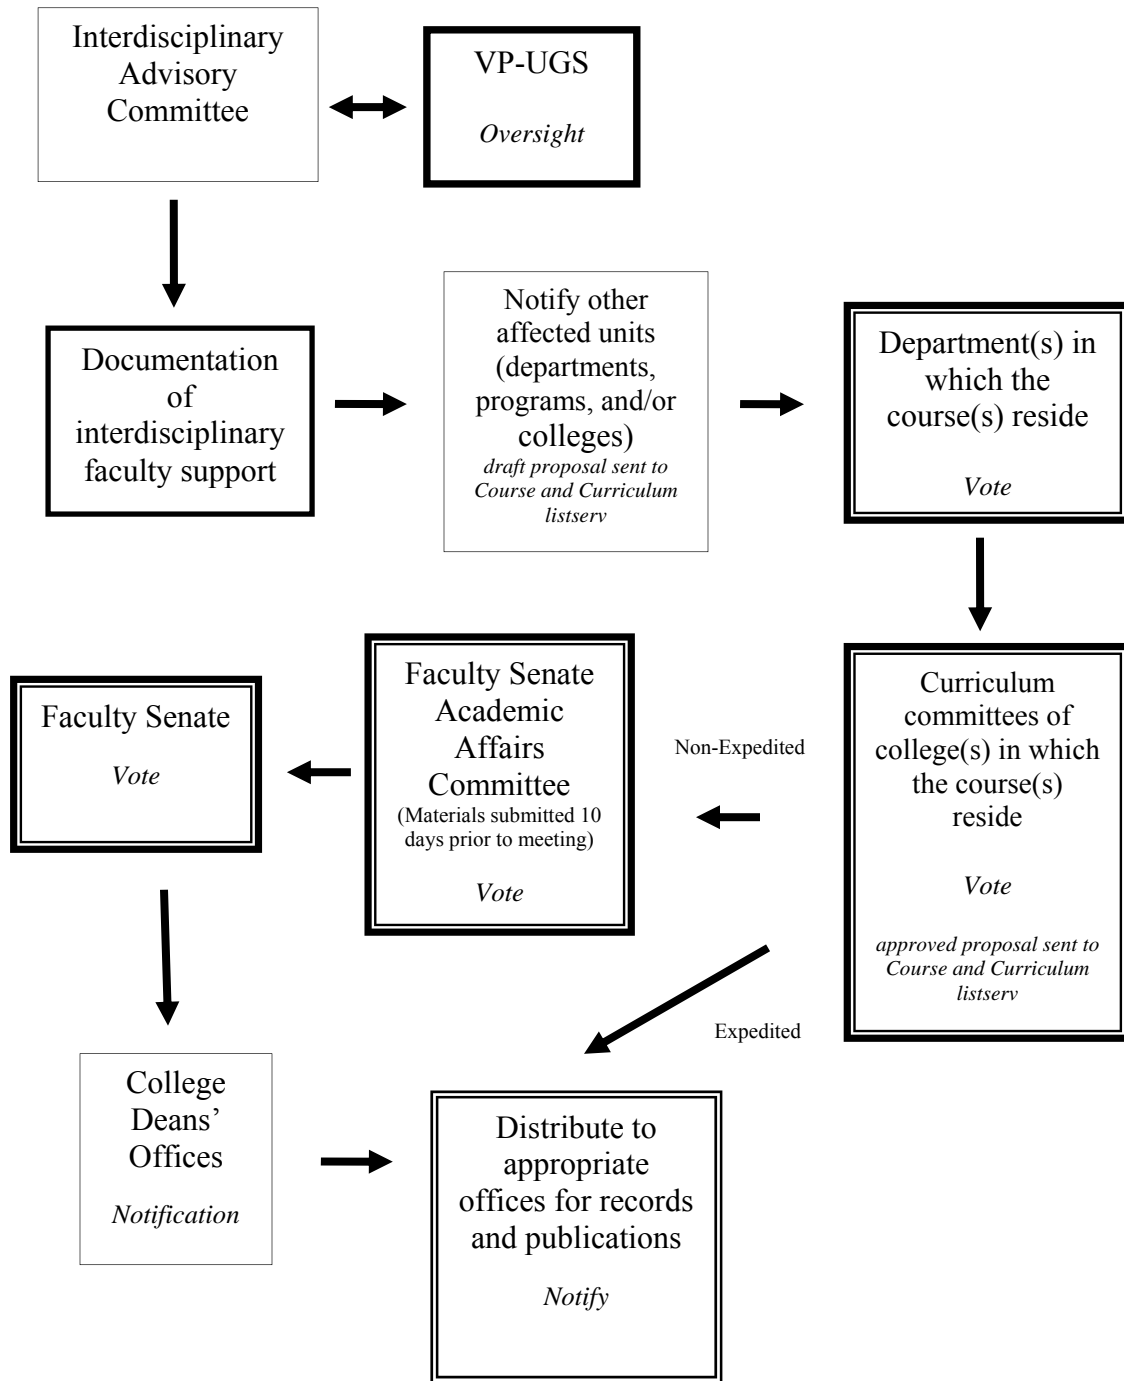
Interdisciplinary Advisory Committee

VP-UGS

*Oversight*

Documentation of interdisciplinary faculty support

Notify other affected units (departments, programs, and/or colleges)

*draft proposal sent to Course and Curriculum listserv*

Department(s) in which the course(s) reside

*Vote*

Faculty Senate

*Vote*

Faculty Senate Academic Affairs Committee

(Materials submitted 10 days prior to meeting)

*Vote*

Non-Expedited

Curriculum committees of college(s) in which the course(s) reside

*Vote*

*approved proposal sent to Course and Curriculum listserv*

Expedited

College Deans' Offices

*Notification*

Distribute to appropriate offices for records and publications

*Notify*